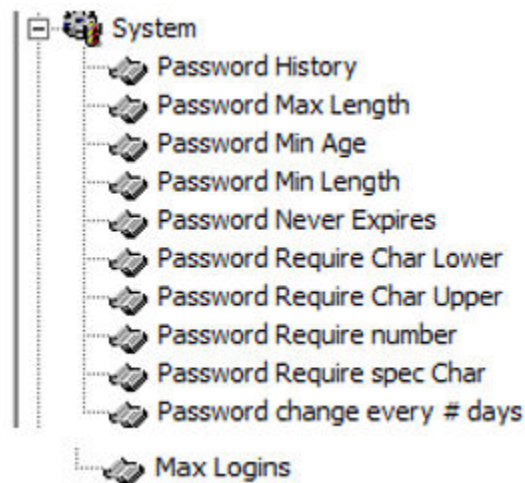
System
Password History
Password Max Length
Password Min Age
Password Min Length
Password Never Expires
Password Require Char Lower
Password Require Char Upper
Password Require number
Password Require spec Char
Password change every # days
Max Logins